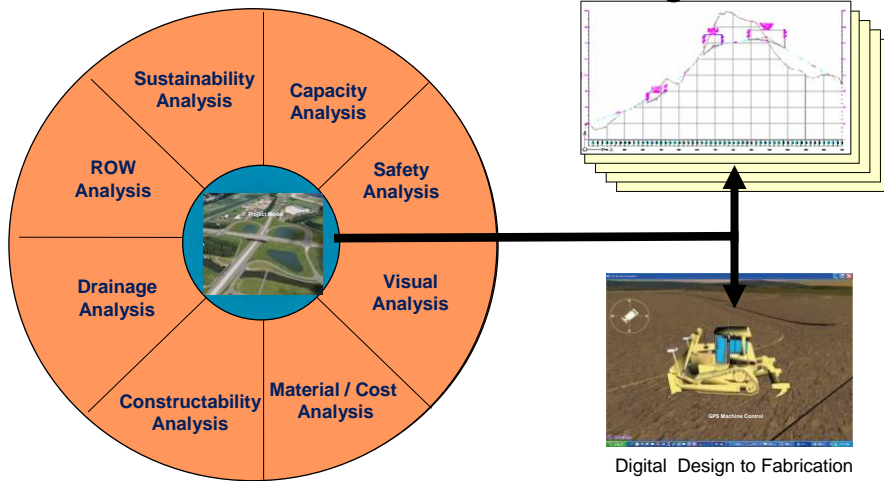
Sustainability Analysis

Capacity Analysis

ROW Analysis

Safety Analysis

Project Model

Drainage Analysis

Visual Analysis

Constructability Analysis

Material / Cost Analysis

GPS Machine Control

Digital Design to Fabrication